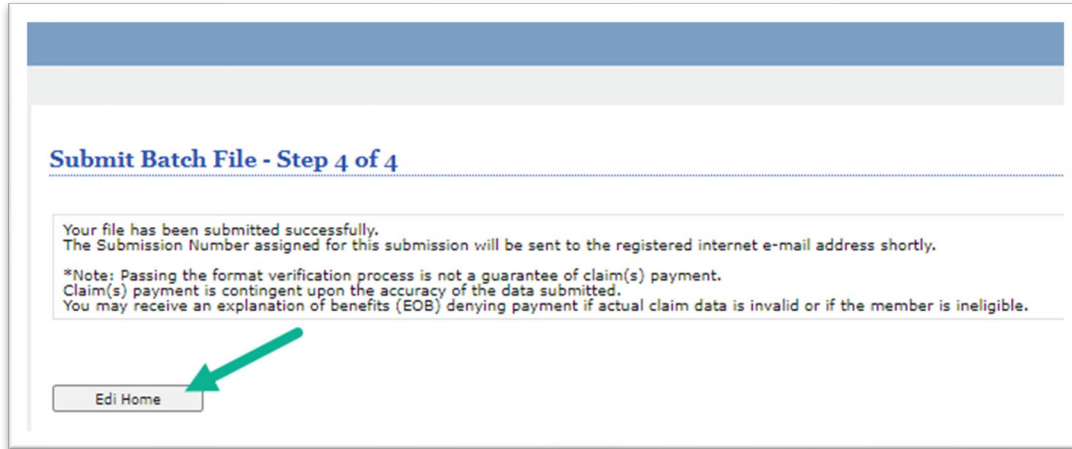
Submit Batch File - Step 4 of 4

Your file has been submitted successfully.
The Submission Number assigned for this submission will be sent to the registered internet e-mail address shortly.

*Note: Passing the format verification process is not a guarantee of claim(s) payment.
Claim(s) payment is contingent upon the accuracy of the data submitted.
You may receive an explanation of benefits (EOB) denying payment if actual claim data is invalid or if the member is ineligible.

Edi Home